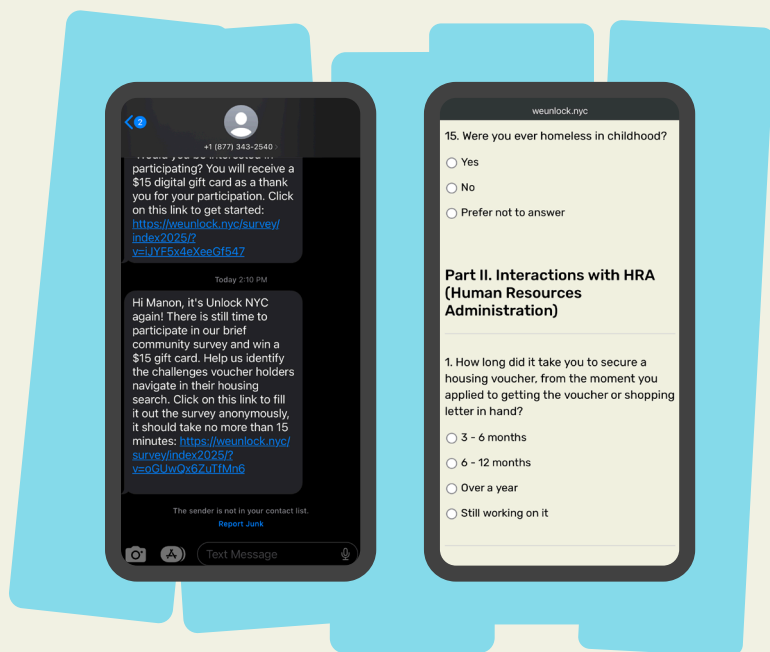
2

+1 (877) 343-2540

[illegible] participating? You will receive a $15 digital gift card as a thank you for your participation. Click on this link to get started: https://weunlock.nyc/survey/index2025/?v=iJYF5x4eXeeGf547

Today 2:10 PM

Hi Manon, it's Unlock NYC again! There is still time to participate in our brief community survey and win a $15 gift card. Help us identify the challenges voucher holders navigate in their housing search. Click on this link to fill it out the survey anonymously, it should take no more than 15 minutes: https://weunlock.nyc/survey/index2025/?v=oGUwQx6ZuTfMn6

The sender is not in your contact list.

Report Junk

Text Message

weunlock.nyc

15. Were you ever homeless in childhood?

Yes

No

Prefer not to answer

Part II. Interactions with HRA (Human Resources Administration)

1. How long did it take you to secure a housing voucher, from the moment you applied to getting the voucher or shopping letter in hand?

3 - 6 months

6 - 12 months

Over a year

Still working on it